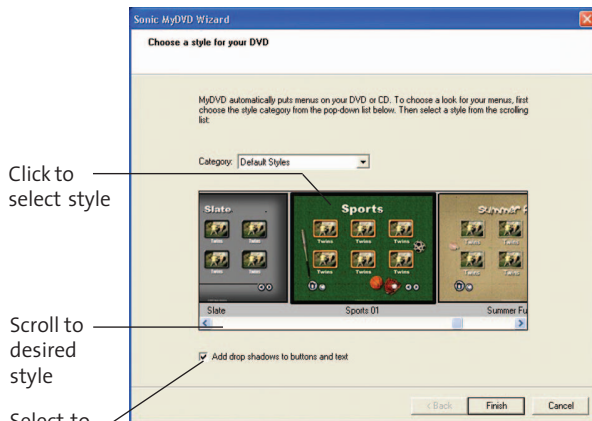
Sonic MyDVD Wizard

Choose a style for your DVD

MyDVD automatically puts menus on your DVD or CD. To choose a look for your menus, first choose the style category from the pop-down list below. Then select a style from the scrolling list:

Category: Default Styles

Slate

Sports

Summer F

Twins Twins Twins Twins Twins Twins

Slate Sports 01 Summer Fu

Add drop shadows to buttons and text

< Back Finish Cancel

Click to select style

Scroll to desired style

Select to